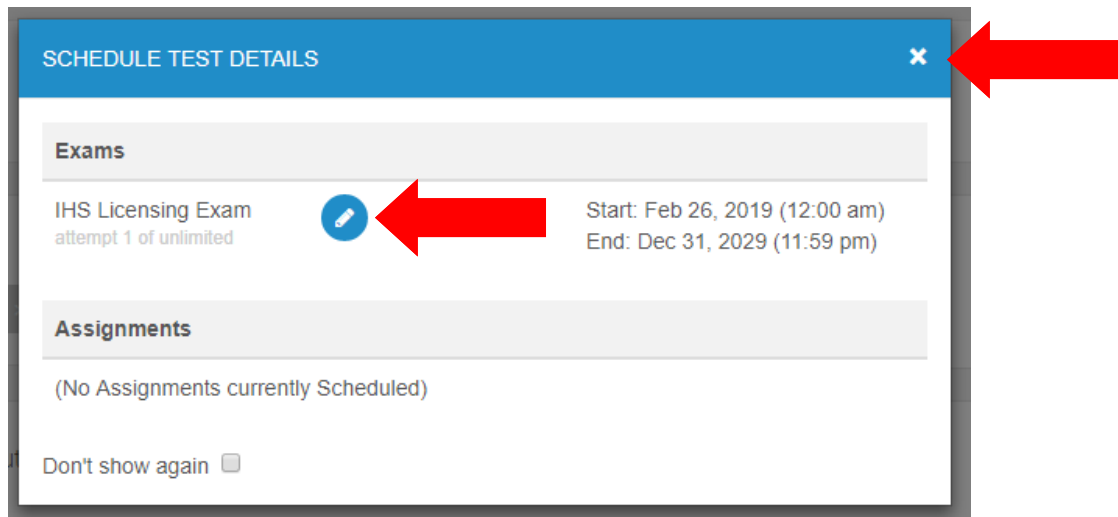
SCHEDULE TEST DETAILS

Exams

IHS Licensing Exam
attempt 1 of unlimited

Start: Feb 26, 2019 (12:00 am)
End: Dec 31, 2029 (11:59 pm)

Assignments

(No Assignments currently Scheduled)

Don't show again